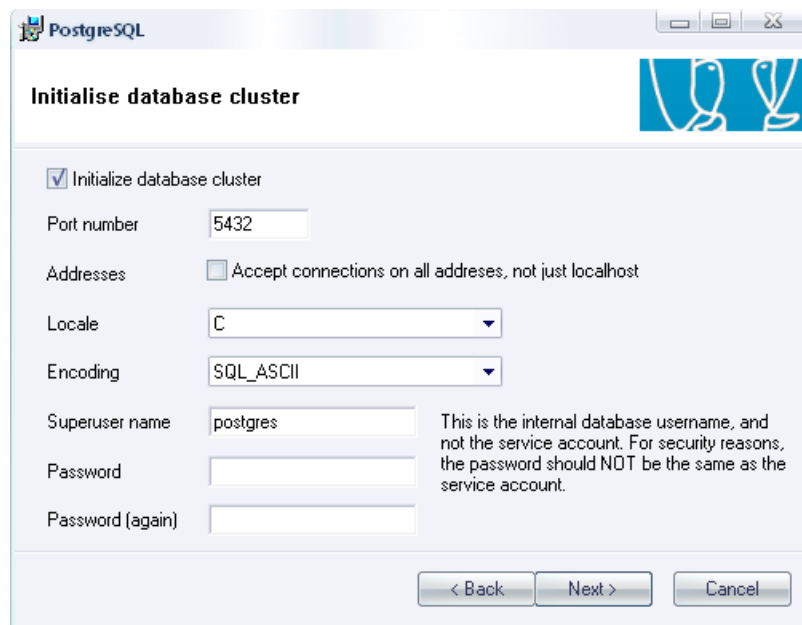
PostgreSQL

Initialise database cluster

Initialize database cluster

Port number 5432

Addresses Accept connections on all addreses, not just localhost

Locale C

Encoding SQL_ASCII

Superuser name postgres

Password

Password (again)

This is the internal database username, and not the service account. For security reasons, the password should NOT be the same as the service account.

< Back Next > Cancel